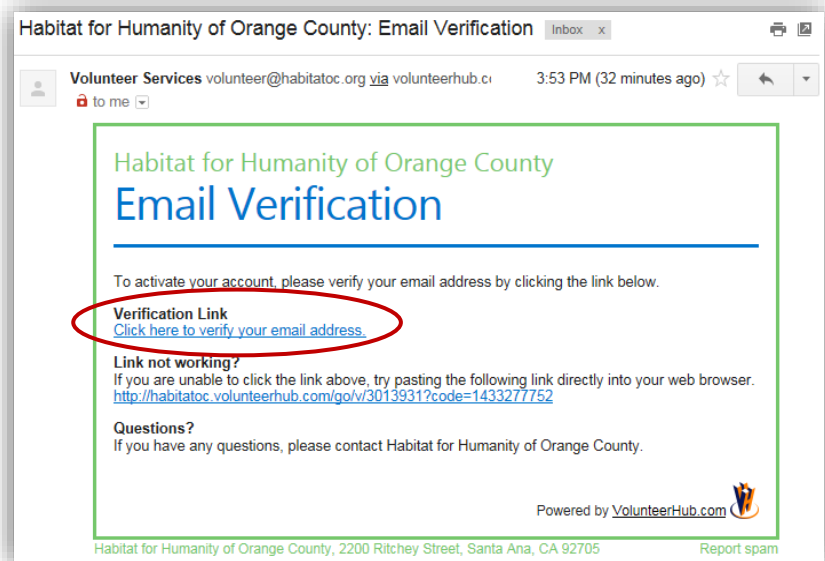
Habitat for Humanity of Orange County: Email Verification Inbox x

Volunteer Services volunteer@habitatoc.org via volunteerhub.c 3:53 PM (32 minutes ago)

to me

Habitat for Humanity of Orange County

Email Verification

To activate your account, please verify your email address by clicking the link below.

Verification Link
Click here to verify your email address.

Link not working?
If you are unable to click the link above, try pasting the following link directly into your web browser.
http://habitatoc.volunteerhub.com/go/v/3013931?code=1433277752

Questions?
If you have any questions, please contact Habitat for Humanity of Orange County.

Powered by VolunteerHub.com

Habitat for Humanity of Orange County, 2200 Ritchey Street, Santa Ana, CA 92705

Report spam